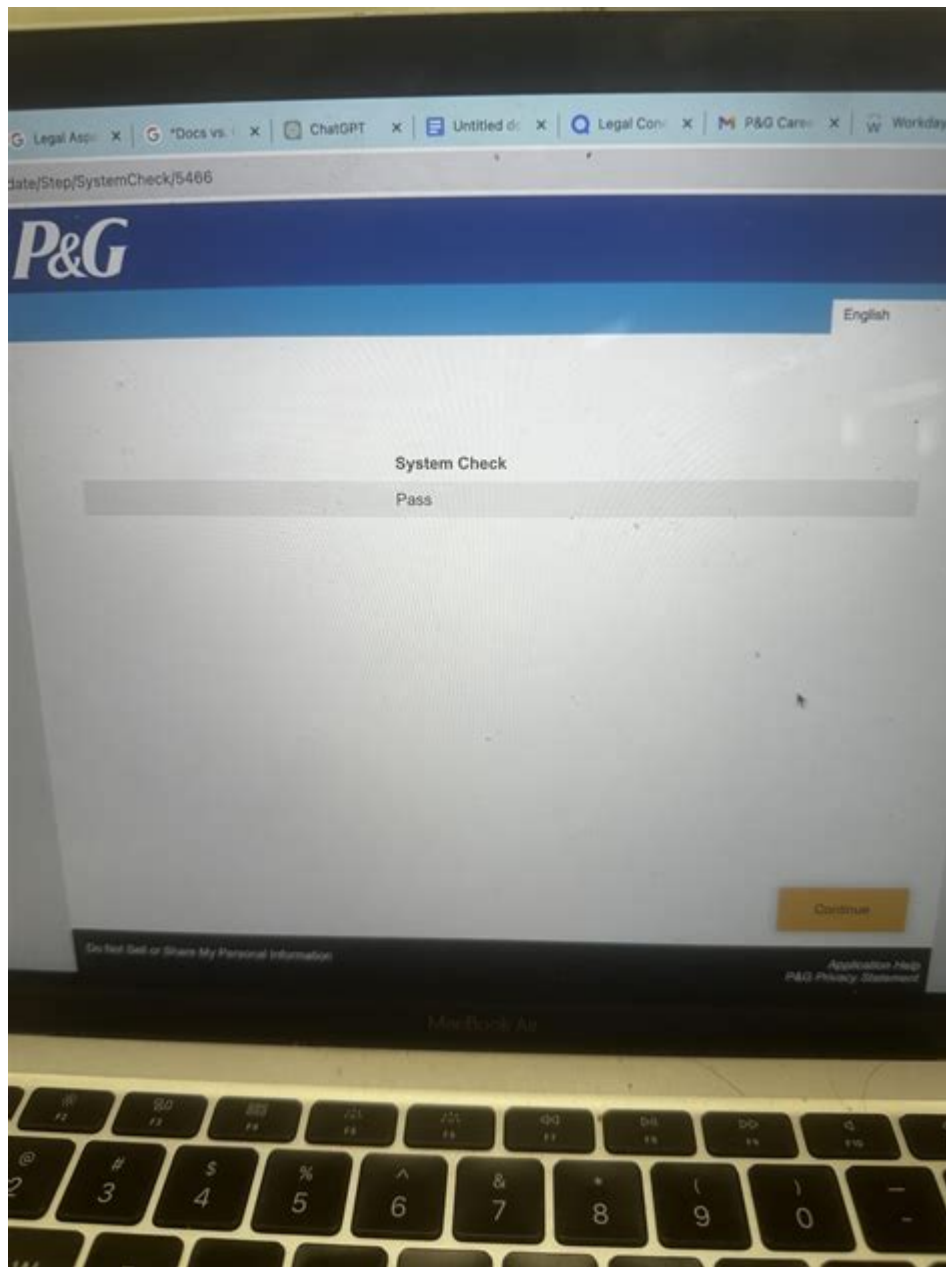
Legal Asp ×   *Docs vs. ×   ChatGPT ×   Untitled d ×   Legal Con ×   P&G Care ×   Workday

date/Step/SystemCheck/5466

P&G

English

System Check

Pass

Continue

Do Not Sell or Share My Personal Information

Application Help
P&G Privacy Statement

MacBook Air

F2 F3 F4 F5 F6 F7 F8 F9 F10

@ 2 # 3 $ 4 % 5 ^ 6 & 7 * 8 ( 9 ) 0 — -